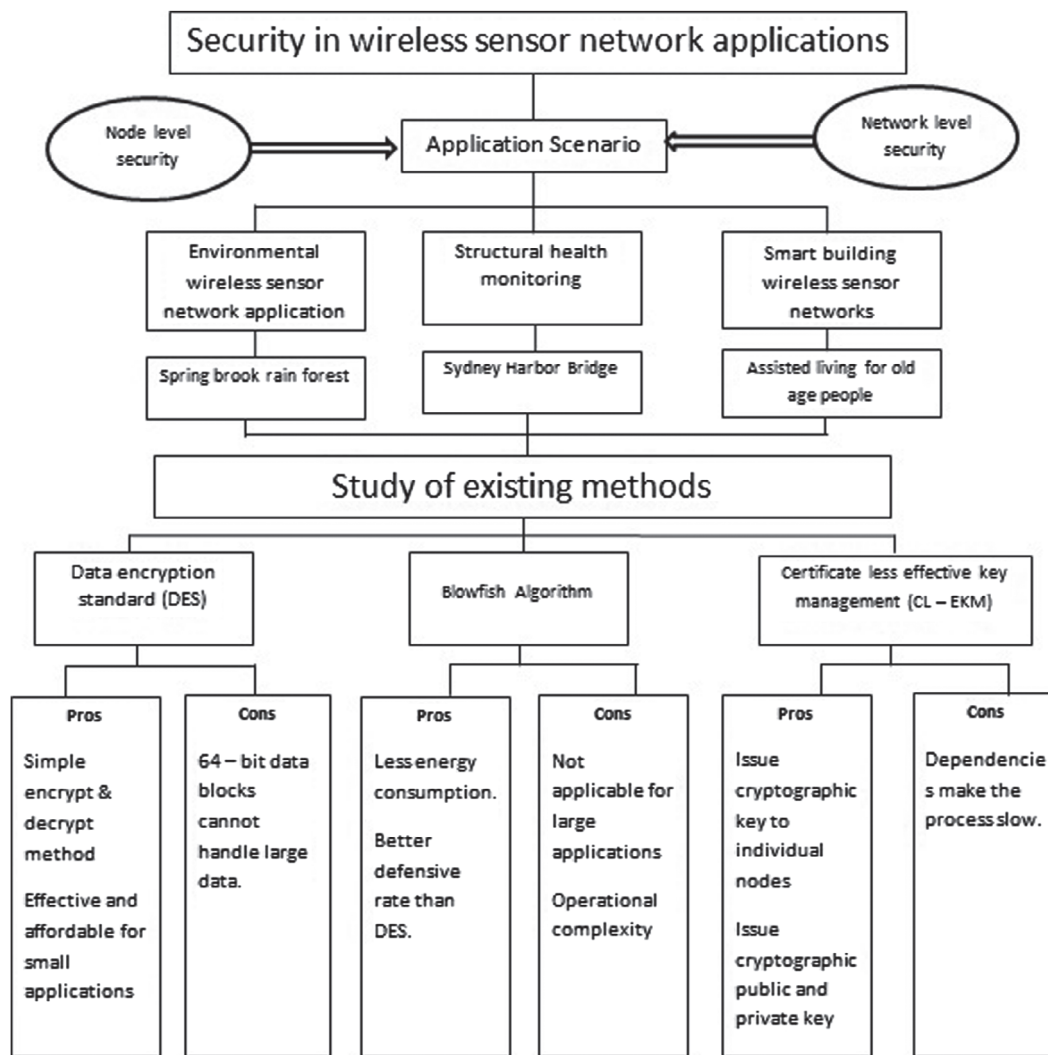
Security in wireless sensor network applications

Node level security

Application Scenario

Network level security

Environmental wireless sensor network application

Structural health monitoring

Smart building wireless sensor networks

Spring brook rain forest

Sydney Harbor Bridge

Assisted living for old age people

Study of existing methods

Data encryption standard (DES)

Blowfish Algorithm

Certificate less effective key management (CL – EKM)

Pros

Simple encrypt & decrypt method

Effective and affordable for small applications

Cons

64 – bit data blocks cannot handle large data.

Pros

Less energy consumption.

Better defensive rate than DES.

Cons

Not applicable for large applications

Operational complexity

Pros

Issue cryptographic key to individual nodes

Issue cryptographic public and private key

Cons

Dependencies make the process slow.